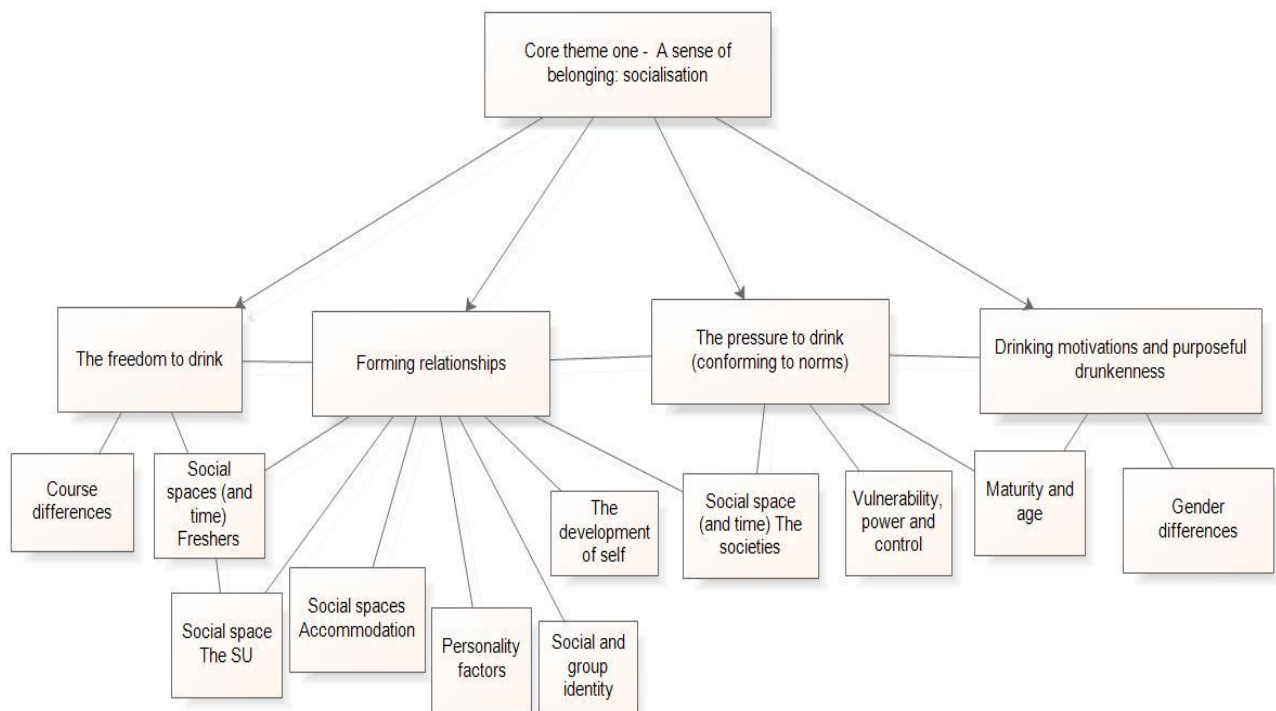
Core theme one - A sense of belonging: socialisation

The freedom to drink

Forming relationships

The pressure to drink (conforming to norms)

Drinking motivations and purposeful drunkenness

Course differences

Social spaces (and time) Freshers

Social space The SU

Social spaces Accommodation

Personality factors

Social and group identity

The development of self

Social space (and time) The societies

Vulnerability, power and control

Maturity and age

Gender differences